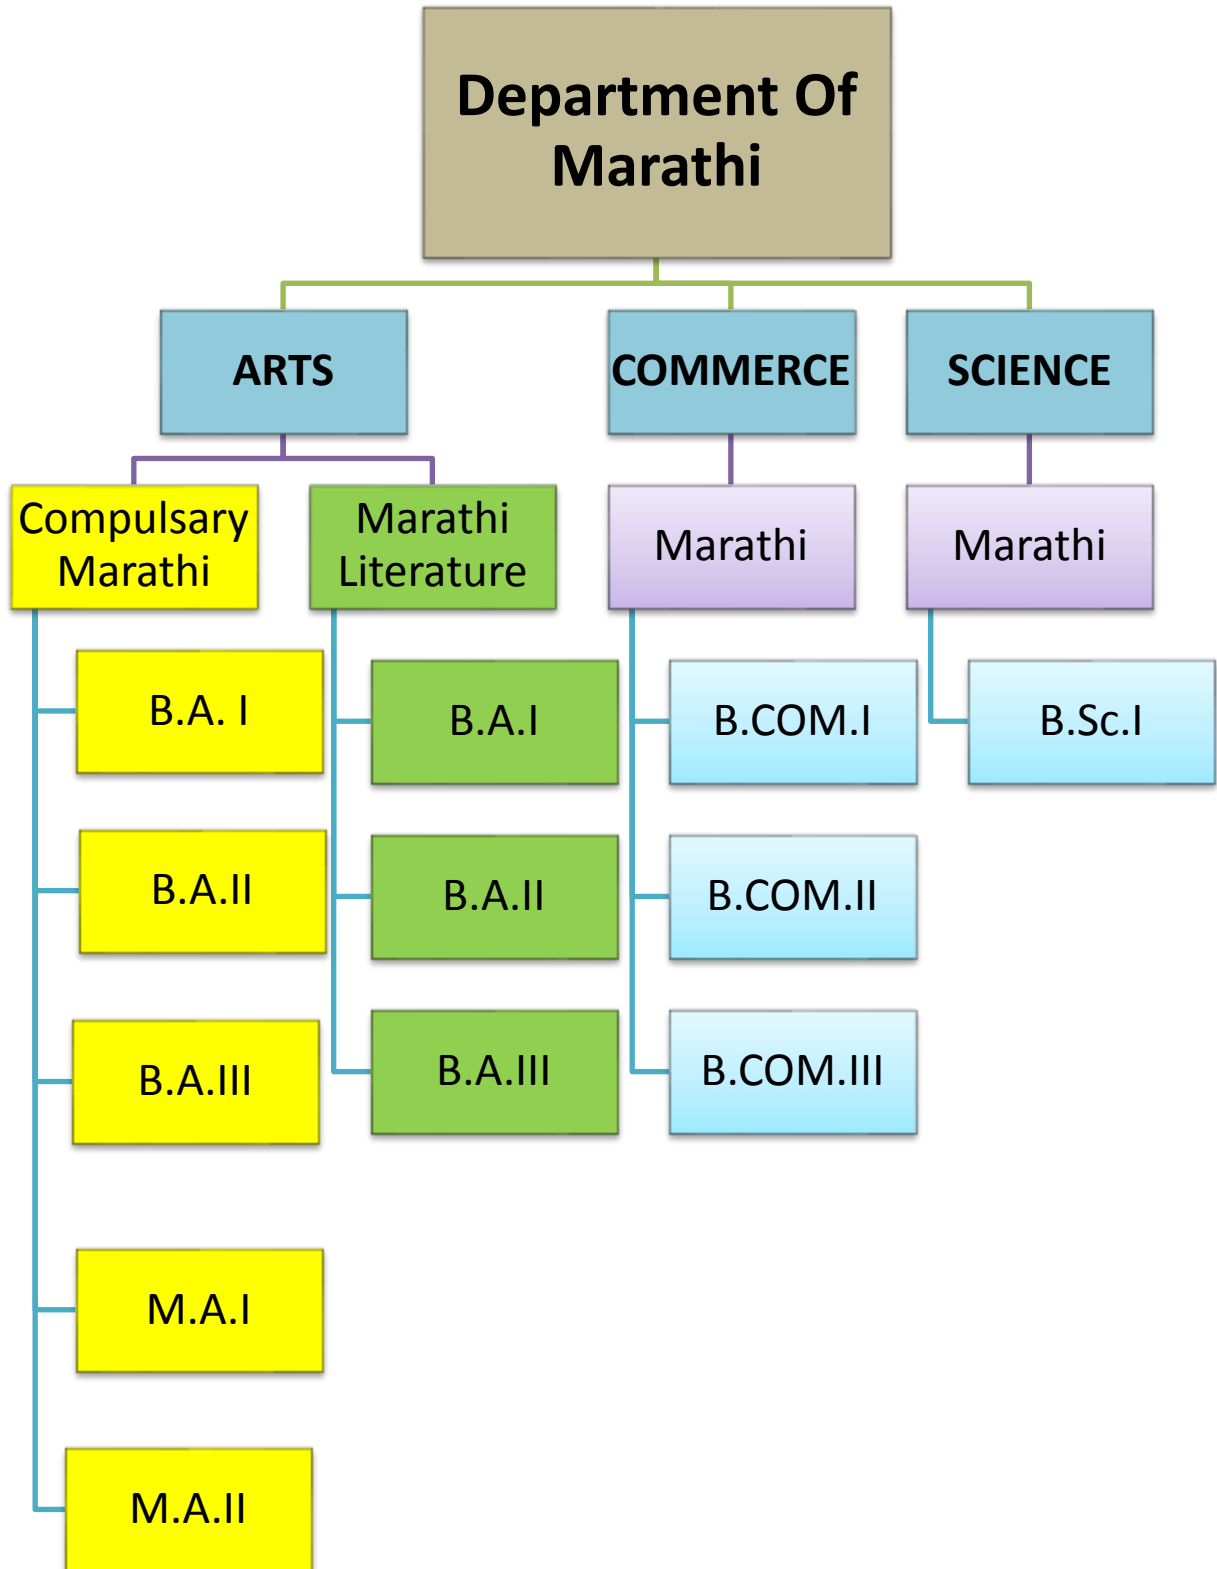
Department Of Marathi

ARTS

COMMERCE

SCIENCE

Compulsary Marathi

Marathi Literature

Marathi

Marathi

B.A. I

B.A.II

B.A.III

M.A.I

M.A.II

B.A.I

B.A.II

B.A.III

B.COM.I

B.COM.II

B.COM.III

B.Sc.I